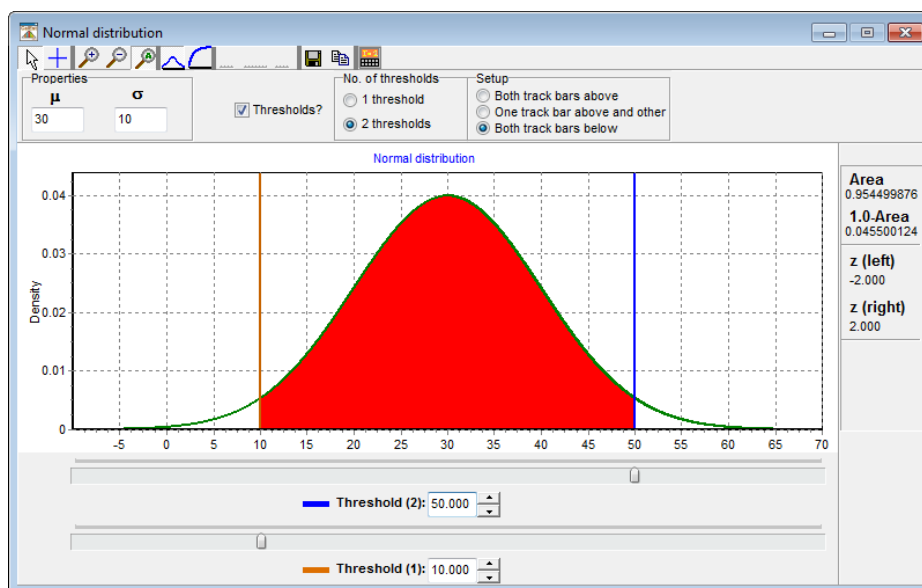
Normal distribution

Properties
μ
30
σ
10

Thresholds?

No. of thresholds
1 threshold
2 thresholds

Setup
Both track bars above
One track bar above and other
Both track bars below

Normal distribution

Density
0.04
0.03
0.02
0.01
0

-5 0 5 10 15 20 25 30 35 40 45 50 55 60 65 70

Area
0.954499876
1.0-Area
0.045500124
z (left)
-2.000
z (right)
2.000

Threshold (2): 50.000

Threshold (1): 10.000